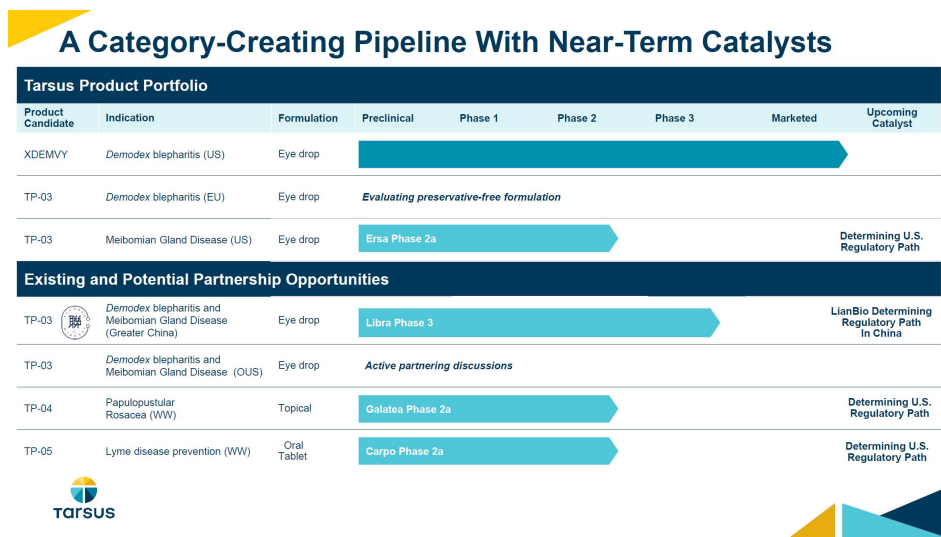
A Category-Creating Pipeline With Near-Term Catalysts

Tarsus Product Portfolio

| Product Candidate | Indication | Formulation | Preclinical | Phase 1 | Phase 2 | Phase 3 | Marketed | Upcoming Catalyst |
|---|---|---|---|---|---|---|---|---|
| XDEMVY | *Demodex* blepharitis (US) | Eye drop | | | | | | |
| TP-03 | *Demodex* blepharitis (EU) | Eye drop | *Evaluating preservative-free formulation* | | | | | |
| TP-03 | Meibomian Gland Disease (US) | Eye drop | Ersa Phase 2a | | | | | Determining U.S. Regulatory Path |

Existing and Potential Partnership Opportunities

| Product Candidate | Indication | Formulation | Preclinical | Phase 1 | Phase 2 | Phase 3 | Marketed | Upcoming Catalyst |
|---|---|---|---|---|---|---|---|---|
| TP-03 | *Demodex* blepharitis and Meibomian Gland Disease (Greater China) | Eye drop | Libra Phase 3 | | | | | LianBio Determining Regulatory Path In China |
| TP-03 | *Demodex* blepharitis and Meibomian Gland Disease (OUS) | Eye drop | *Active partnering discussions* | | | | | |
| TP-04 | Papulopustular Rosacea (WW) | Topical | Galatea Phase 2a | | | | | Determining U.S. Regulatory Path |
| TP-05 | Lyme disease prevention (WW) | Oral Tablet | Carpo Phase 2a | | | | | Determining U.S. Regulatory Path |

tarsus